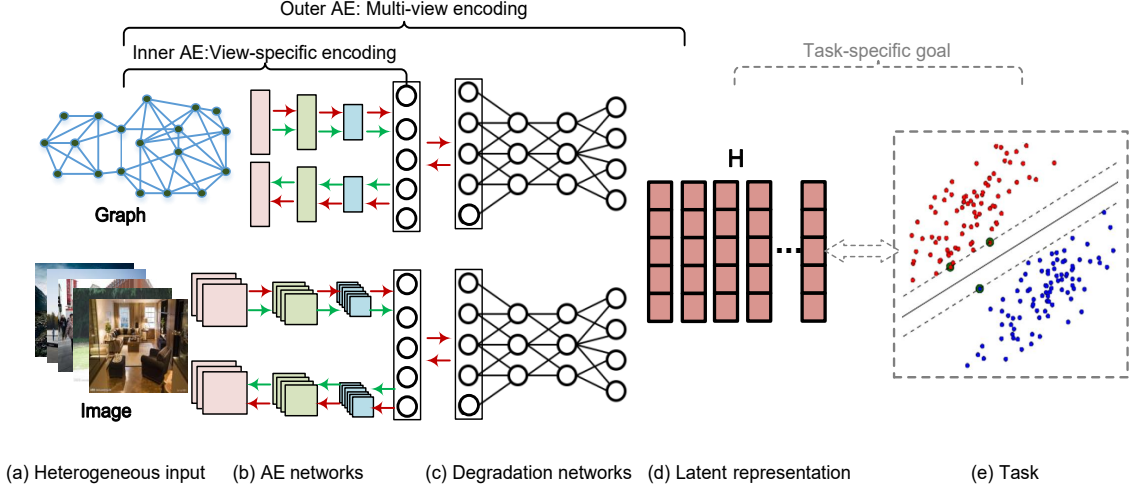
Outer AE: Multi-view encoding

Inner AE:View-specific encoding

Task-specific goal

H

Graph

Image

(a) Heterogeneous input (b) AE networks (c) Degradation networks (d) Latent representation (e) Task